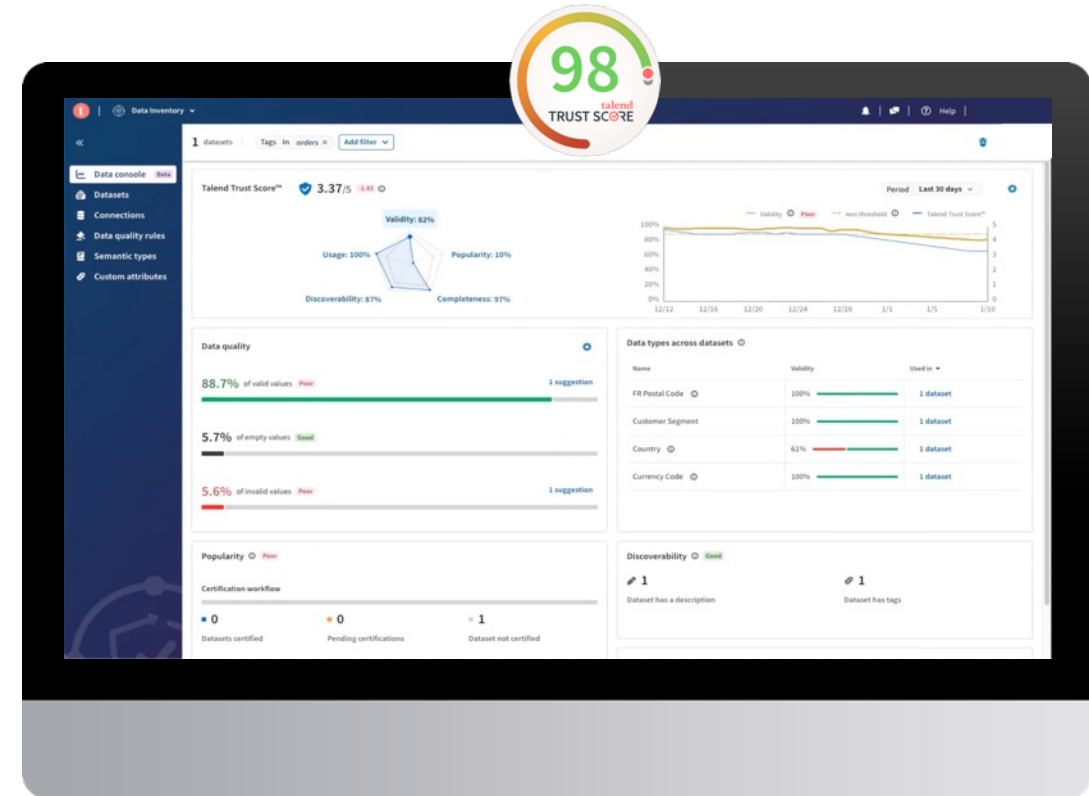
98
talend
TRUST SCORE

Data Inventory

Help

1 datasets Tags In orders × Add filter

Data console Beta
Datasets
Connections
Data quality rules
Semantic types
Custom attributes

Talend Trust Score™ 3.37/5 -1.41

Period Last 30 days

Validity: 82%
Usage: 100%
Popularity: 10%
Discoverability: 87%
Completeness: 97%

Validity Poor Axis threshold Talend Trust Score™

100%
80%
60%
40%
20%
0%
12/12 12/16 12/20 12/24 12/28 1/1 1/5 1/10
5
4
3
2
1
0

Data quality

88.7% of valid values Poor 1 suggestion

5.7% of empty values Good

5.6% of invalid values Poor 1 suggestion

Data types across datasets

| Name | Validity | Used in |
|---|---|---|
| FR Postal Code | 100% | 1 dataset |
| Customer Segment | 100% | 1 dataset |
| Country | 61% | 1 dataset |
| Currency Code | 100% | 1 dataset |

Popularity Poor

Certification workflow

0 Datasets certified
0 Pending certifications
1 Dataset not certified

Discoverability Good

1 Dataset has a description
1 Dataset has tags